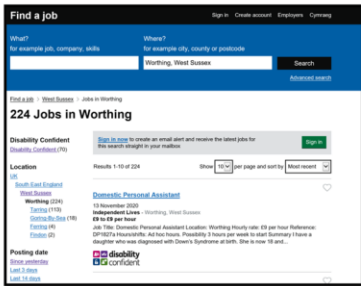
Find a job

Sign in Create account Employers Cymraeg

What?
for example job, company, skills

Where?
for example city, county or postcode

Worthing, West Sussex

Search

Advanced search

Find a job > West Sussex > Jobs in Worthing

224 Jobs in Worthing

Disability Confident
Disability Confident (70)

Location
UK
South East England
West Sussex
Worthing (224)
Tarring (113)
Goring-By-Sea (18)
Ferring (4)
Findon (2)

Posting date
Since yesterday
Last 3 days
Last 14 days

Sign in now to create an email alert and receive the latest jobs for this search straight in your mailbox

Sign in

Results 1-10 of 224

Show 10 per page and sort by Most recent

Domestic Personal Assistant

13 November 2020
Independent Lives - Worthing, West Sussex
£9 to £9 per hour
Job Title: Domestic Personal Assistant Location: Worthing Hourly rate: £9 per hour Reference: DP1627a Hours/shifts: Ad hoc hours. Possibility 3 hours per week to start Summary I have a daughter who was diagnosed with Down's Syndrome at birth. She is now 18 and...

disability confident